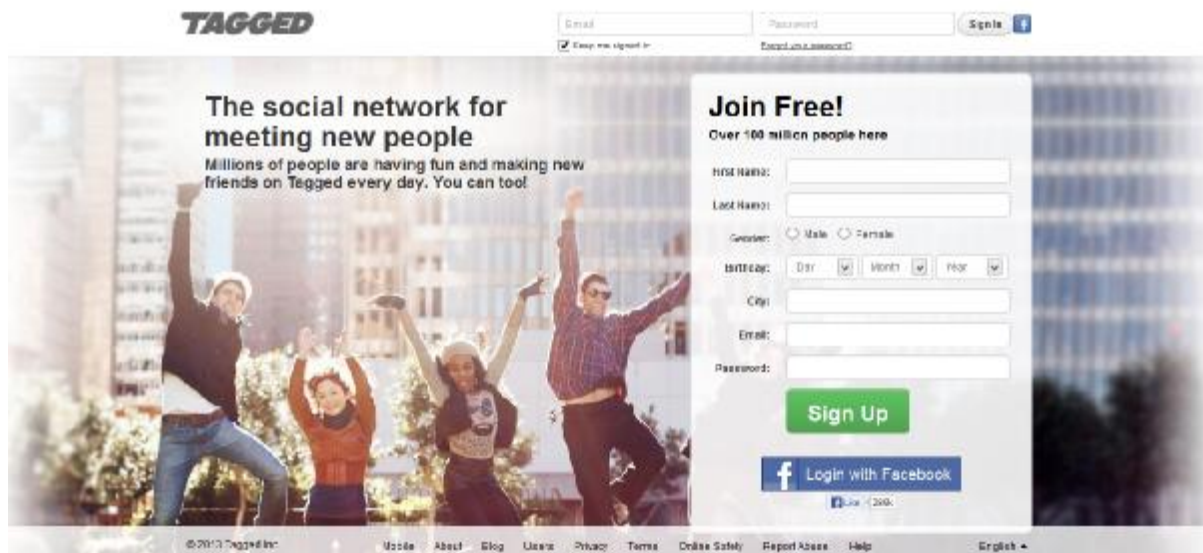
TAGGED

Email
Password
Signin
Keep me signed in
Forgot your password?

The social network for meeting new people

Millions of people are having fun and making new friends on Tagged every day. You can too!

Join Free!

Over 100 million people here

First Name:
Last Name:
Gender: Male Female
Birthday: Day Month Year
City:
Email:
Password:

Sign Up

Login with Facebook

Like 299k

© 2013 Tagged Inc.
Mobile About Blog Users Privacy Terms Online Safety Report Abuse Help
English